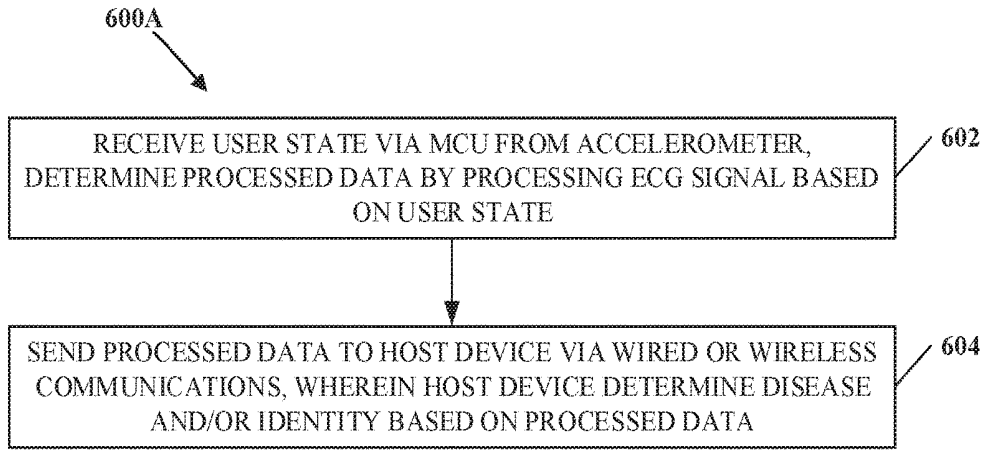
600A

RECEIVE USER STATE VIA MCU FROM ACCELEROMETER, DETERMINE PROCESSED DATA BY PROCESSING ECG SIGNAL BASED ON USER STATE

602

SEND PROCESSED DATA TO HOST DEVICE VIA WIRED OR WIRELESS COMMUNICATIONS, WHEREIN HOST DEVICE DETERMINE DISEASE AND/OR IDENTITY BASED ON PROCESSED DATA

604